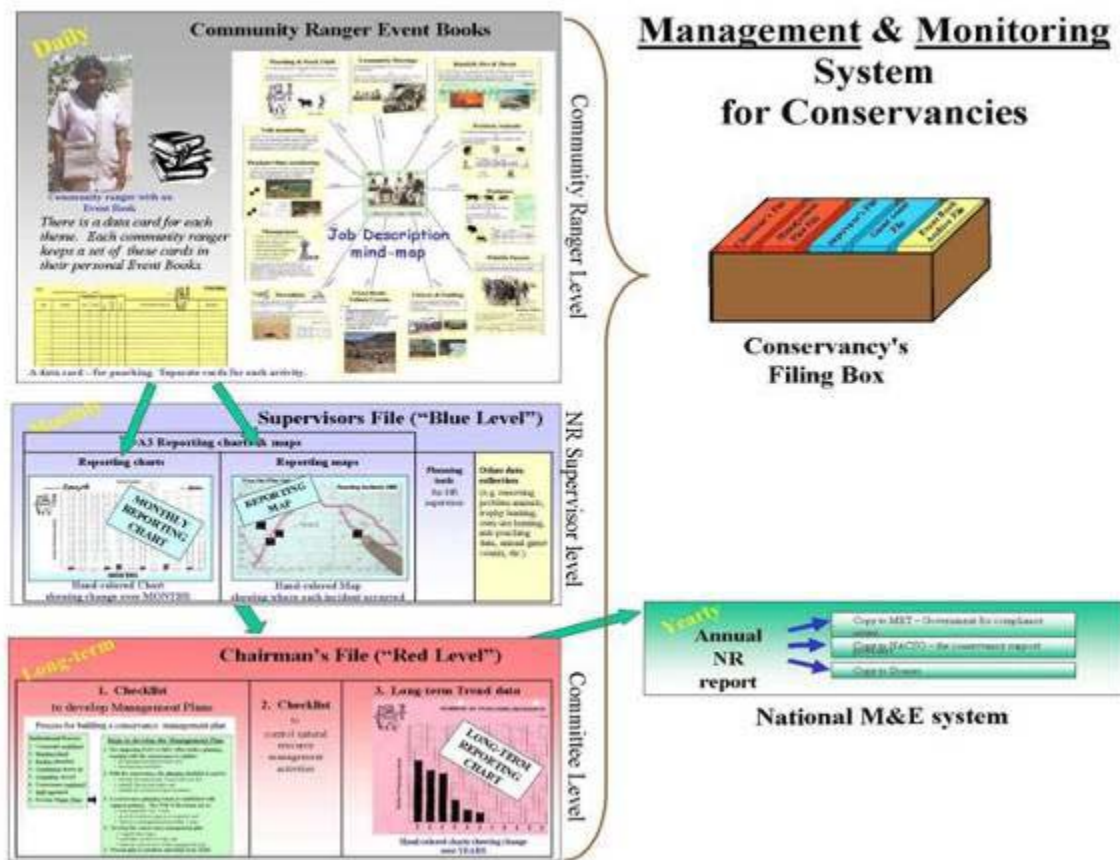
Management & Monitoring System for Conservancies

Daily

Community Ranger Event Books

Community ranger with an Event Book

There is a data card for each theme. Each community ranger keeps a set of these cards in their personal Event Books.

Job Description mind-map

A data card – for poaching. Separate cards for each activity.

Community Ranger Level

Conservancy's Filing Box

Monthly

Supervisors File ("Blue Level")

A3 Reporting charts & maps

Reporting charts

MONTHLY REPORTING CHART

Hand-colored Chart showing change over MONTHS

Reporting maps

REPORTING MAP

Hand-colored Map showing where each incident occurred

Planning tools for NR supervisor

Other data collection (e.g. recording problem animals, trophy hunting, own use hunting, anti-poaching data, annual game counts, etc.)

NR Supervisor level

Yearly

Annual NR report

Copy to MET – Government for compliance

Copy to NACSO – the conservancy support

Copy to Donors

National M&E system

Long-term

Chairman's File ("Red Level")

1. Checklist to develop Management Plans

Process for building a conservancy management plan

2. Checklist to control natural resource management activities

3. Long term Trend data

LONG-TERM REPORTING CHART

Hand-colored charts showing change over YEARS

Committee Level